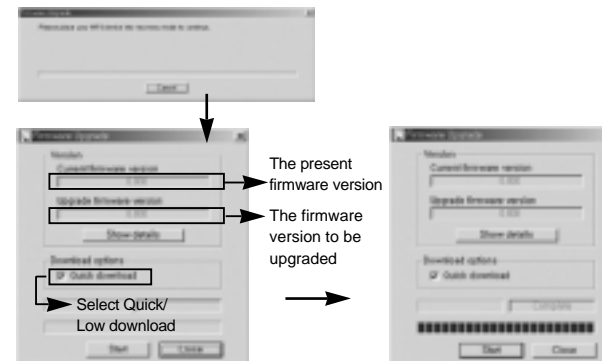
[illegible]

Please place your MP3 device into recovery mode to continue.

Cancel

Firmware Upgrade

Version

Current firmware version

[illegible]

Upgrade firmware version

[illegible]

Show details

Download options

Quick download

Start

Close

The present firmware version

The firmware version to be upgraded

Select Quick/ Low download

Firmware Upgrade

Version

Current firmware version

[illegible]

Upgrade firmware version

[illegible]

Show details

Download options

Quick download

Complete

Start

Close